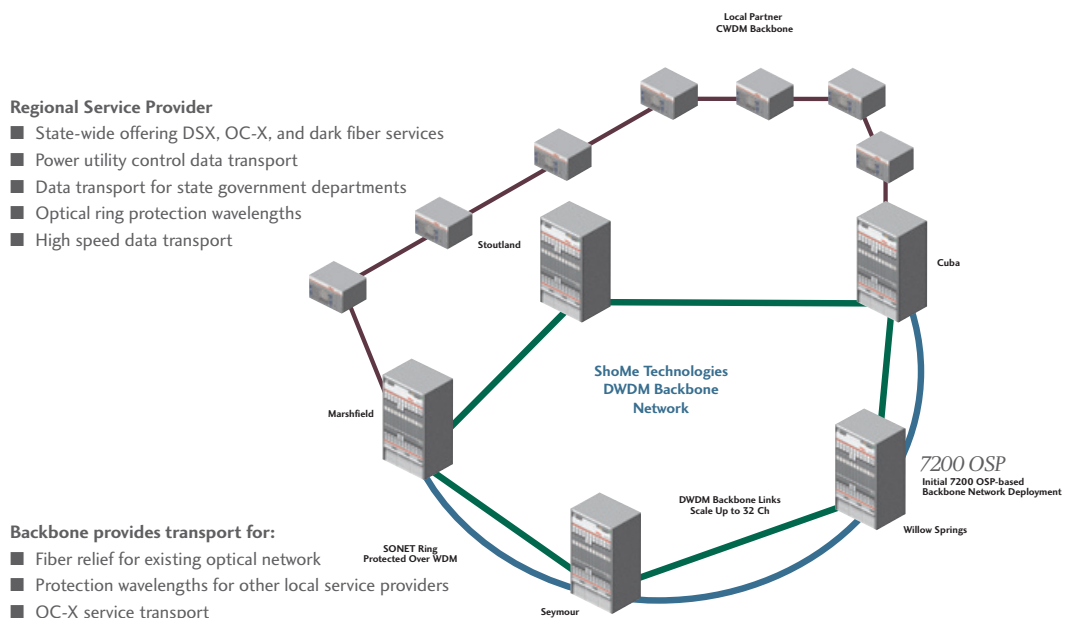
Local Partner
CWDM Backbone

Regional Service Provider
■ State-wide offering DSX, OC-X, and dark fiber services
■ Power utility control data transport
■ Data transport for state government departments
■ Optical ring protection wavelengths
■ High speed data transport

Stoutland

Cuba

ShoMe Technologies
DWDM Backbone
Network

Marshfield

7200 OSP
Initial 7200 OSP-based
Backbone Network Deployment

DWDM Backbone Links
Scale Up to 32 Ch

Willow Springs

SONET Ring
Protected Over WDM

Seymour

Backbone provides transport for:
■ Fiber relief for existing optical network
■ Protection wavelengths for other local service providers
■ OC-X service transport